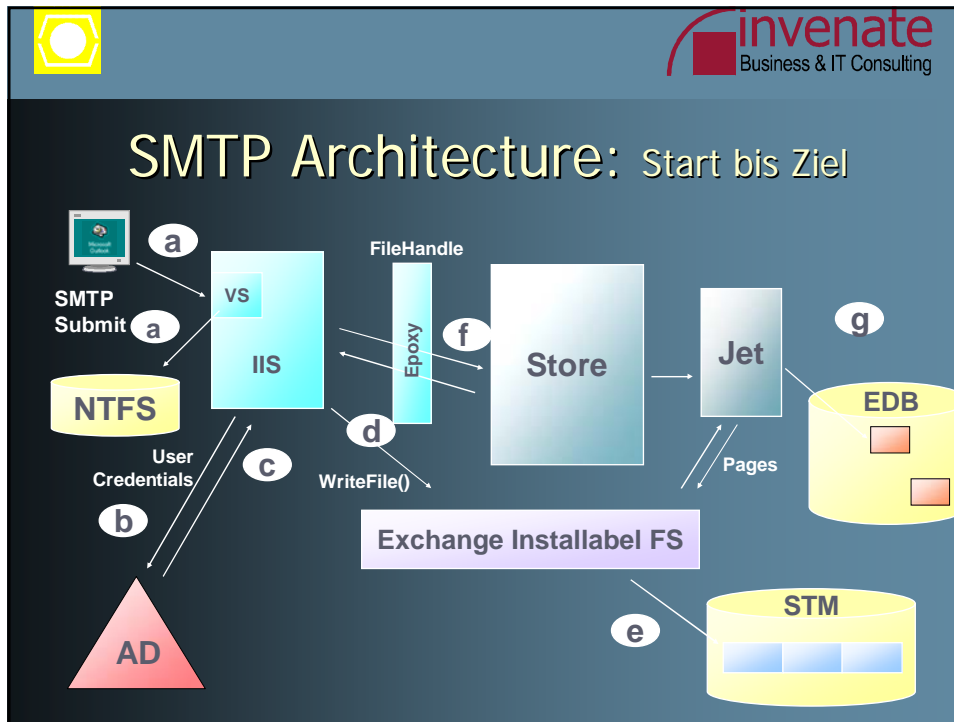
invenate
Business & IT Consulting

SMTP Architecture: Start bis Ziel

Microsoft Outlook

a

SMTP Submit

a

VS

IIS

FileHandle

Epoxy

f

Store

Jet

g

EDB

NTFS

d

User Credentials

c

WriteFile()

Pages

b

Exchange Installabel FS

STM

e

AD